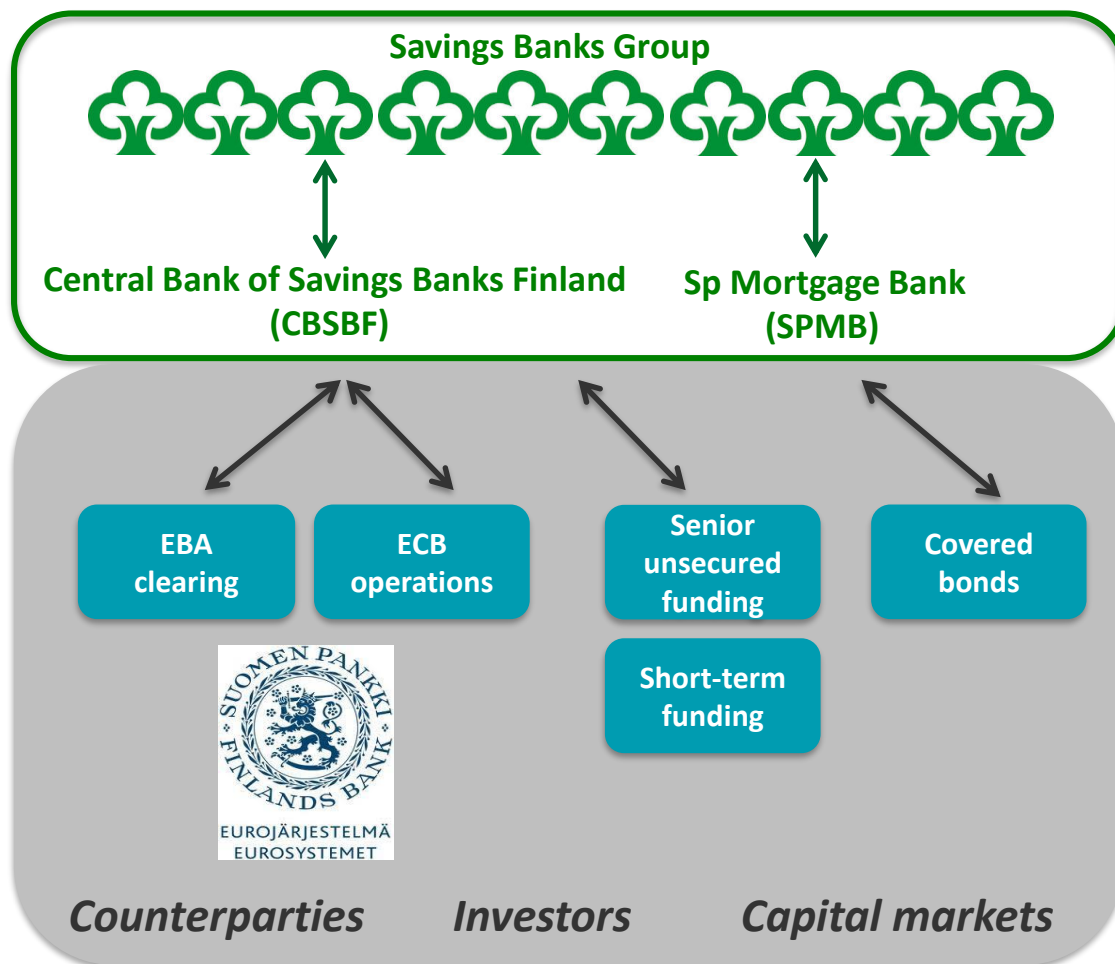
Savings Banks Group

Central Bank of Savings Banks Finland (CBSBF)

Sp Mortgage Bank (SPMB)

EBA clearing

ECB operations

Senior unsecured funding

Short-term funding

Covered bonds

SUOMEN PANKKI FINLANDS BANK
EUROJÄRJESTELMÄ
EUROSYSTEMET

Counterparties Investors Capital markets